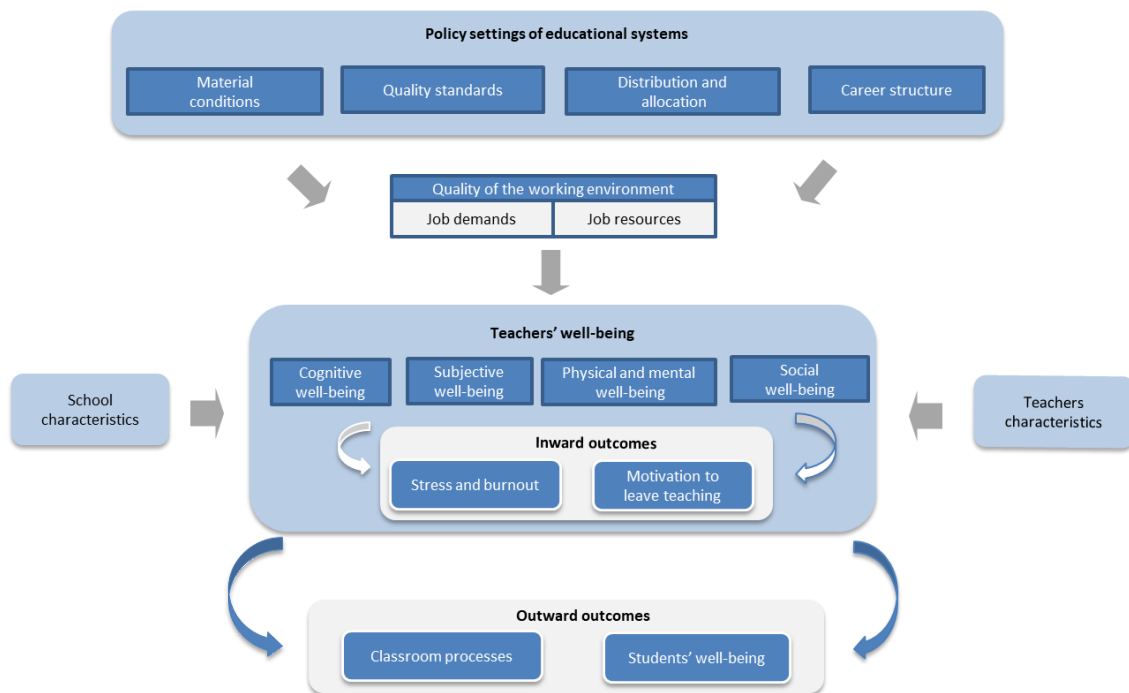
Policy settings of educational systems

Material conditions

Quality standards

Distribution and allocation

Career structure

Quality of the working environment

Job demands

Job resources

Teachers' well-being

Cognitive well-being

Subjective well-being

Physical and mental well-being

Social well-being

School characteristics

Teachers characteristics

Inward outcomes

Stress and burnout

Motivation to leave teaching

Outward outcomes

Classroom processes

Students' well-being